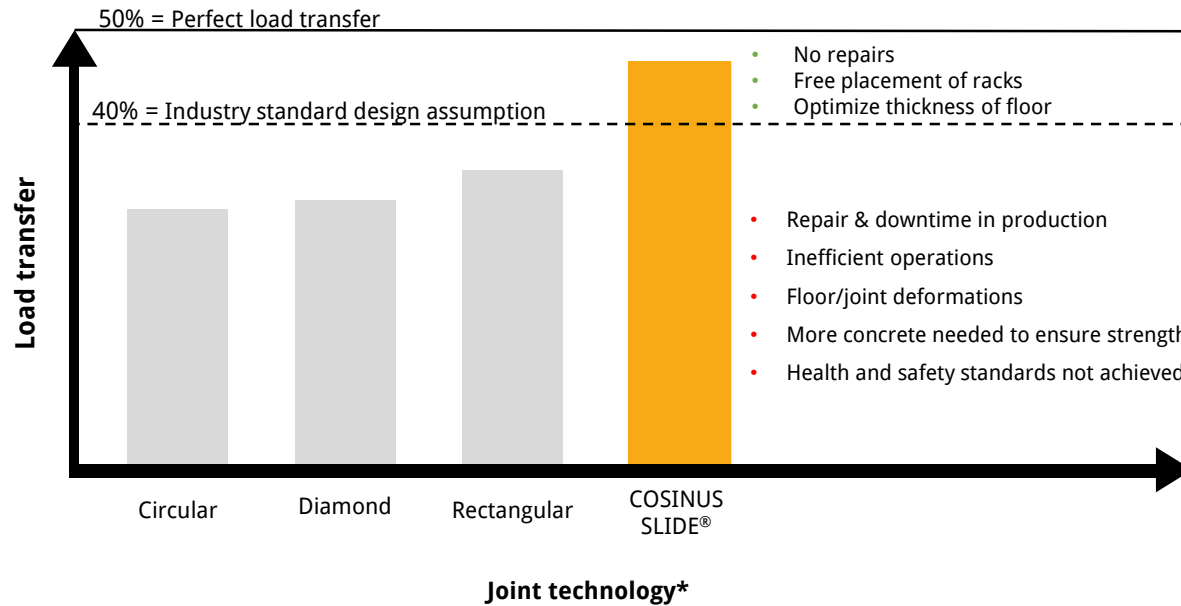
50% = Perfect load transfer

- No repairs
- Free placement of racks
- Optimize thickness of floor

40% = Industry standard design assumption

Load transfer

- Repair & downtime in production
- Inefficient operations
- Floor/joint deformations
- More concrete needed to ensure strength
- Health and safety standards not achieved

Circular

Diamond

Rectangular

COSINUS SLIDE®

Joint technology*